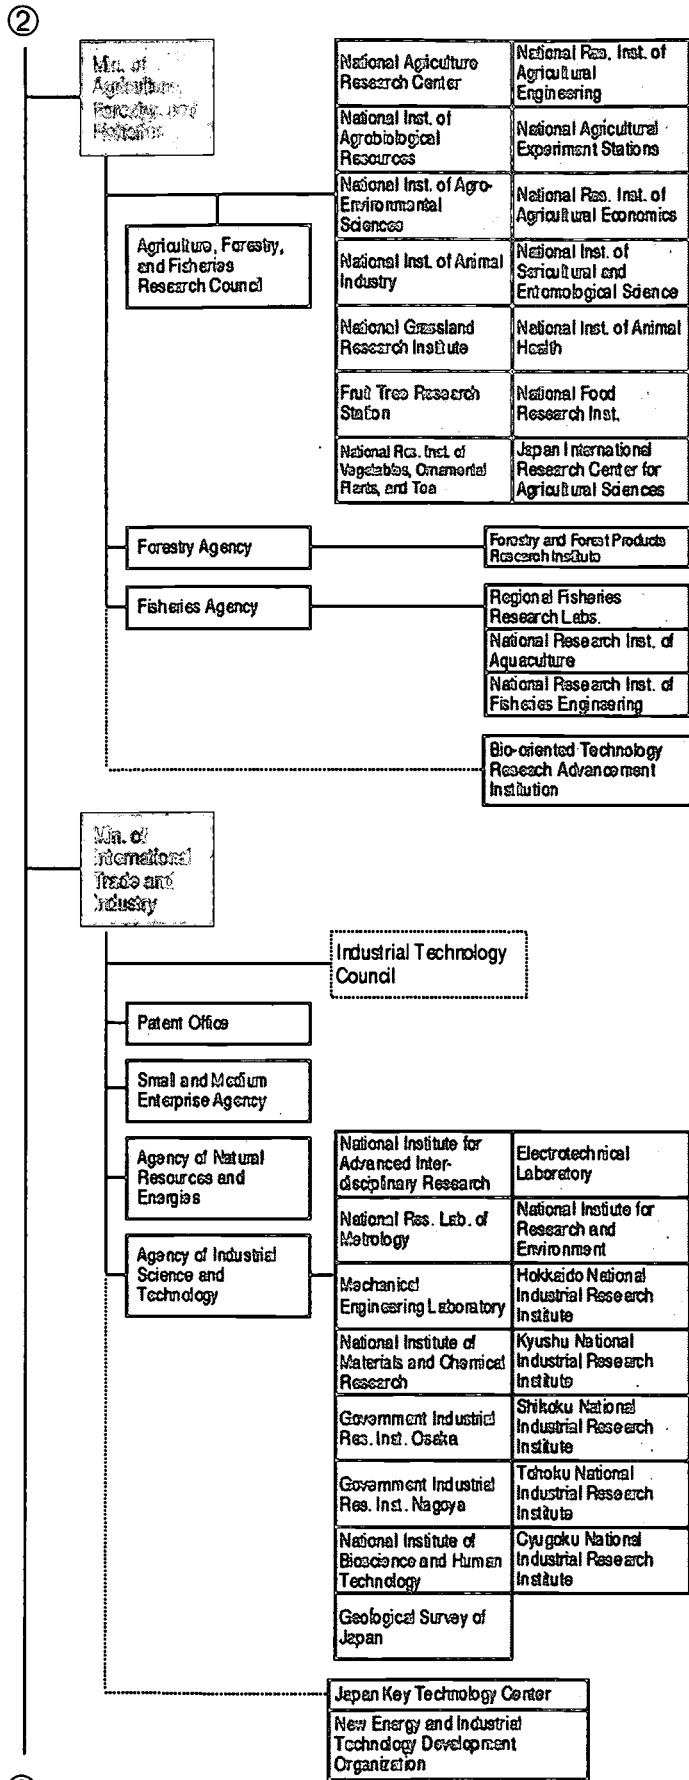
②

Min. of Agriculture, Forestry, and Fisheries

Agriculture, Forestry, and Fisheries Research Council

| National Agriculture Research Center | National Res. Inst. of Agricultural Engineering |
|---|---|
| National Inst. of Agrobiological Resources | National Agricultural Experiment Stations |
| National Inst. of Agro-Environmental Sciences | National Res. Inst. of Agricultural Economics |
| National Inst. of Animal Industry | National Inst. of Sericultural and Entomological Science |
| National Grassland Research Institute | National Inst. of Animal Health |
| Fruit Tree Research Station | National Food Research Inst. |
| National Res. Inst. of Vegetables, Ornamental Plants, and Tea | Japan International Research Center for Agricultural Sciences |

Forestry Agency

Forestry and Forest Products Research Institute

Fisheries Agency

Regional Fisheries Research Labs.

National Research Inst. of Aquaculture

National Research Inst. of Fisheries Engineering

Bio-oriented Technology Reseach Advancement Institution

Min. of International Trade and Industry

Industrial Technology Council

Patent Office

Small and Medium Enterprise Agency

Agency of Natural Resources and Energies

Agency of Industrial Science and Technology

| National Institute for Advanced Inter-disciplinary Research | Electrotechnical Laboratory |
|---|---|
| National Res. Lab. of Metrology | National Insitute for Research and Environment |
| Mechanical Engineering Laboratory | Hokkaido National Industrial Research Institute |
| National Institute of Materials and Chemical Research | Kyushu National Industrial Research Institute |
| Government Industrial Res. Inst. Osaka | Shikoku National Industrial Research Institute |
| Government Industrial Res. Inst. Nagoya | Tohoku National Industrial Research Institute |
| National Institute of Bioscience and Human Technology | Cyugoku National Industrial Research Institute |
| Geological Survey of Japan | |

Japan Key Technology Center

New Energy and Industrial Technology Development Organization

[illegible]